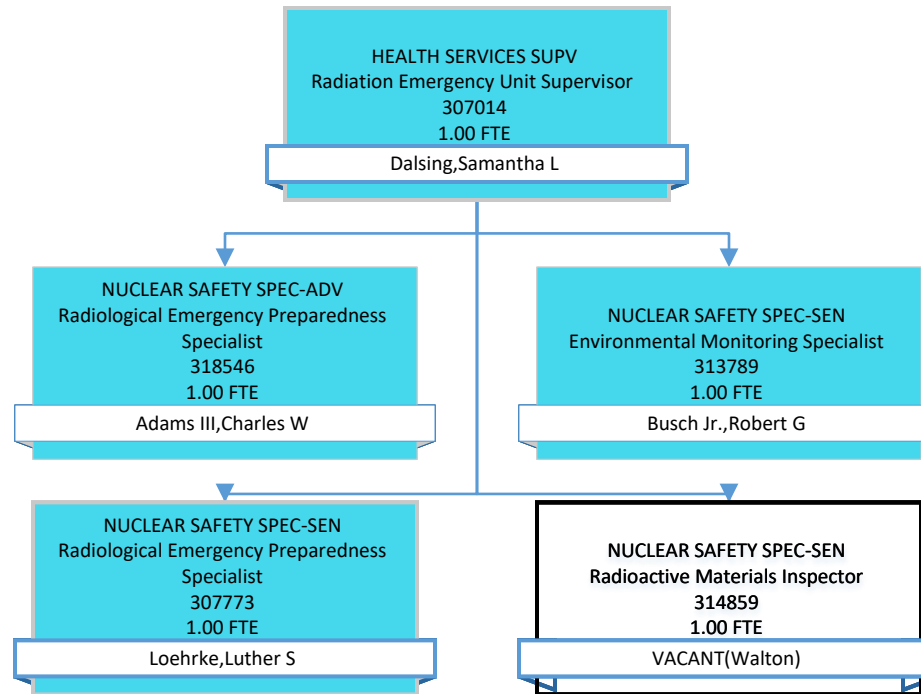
HEALTH SERVICES SUPV
Radiation Emergency Unit Supervisor
307014
1.00 FTE
Dalsing,Samantha L

NUCLEAR SAFETY SPEC-ADV
Radiological Emergency Preparedness Specialist
318546
1.00 FTE
Adams III,Charles W

NUCLEAR SAFETY SPEC-SEN
Environmental Monitoring Specialist
313789
1.00 FTE
Busch Jr.,Robert G

NUCLEAR SAFETY SPEC-SEN
Radiological Emergency Preparedness Specialist
307773
1.00 FTE
Loehrke,Luther S

NUCLEAR SAFETY SPEC-SEN
Radioactive Materials Inspector
314859
1.00 FTE
VACANT(Walton)